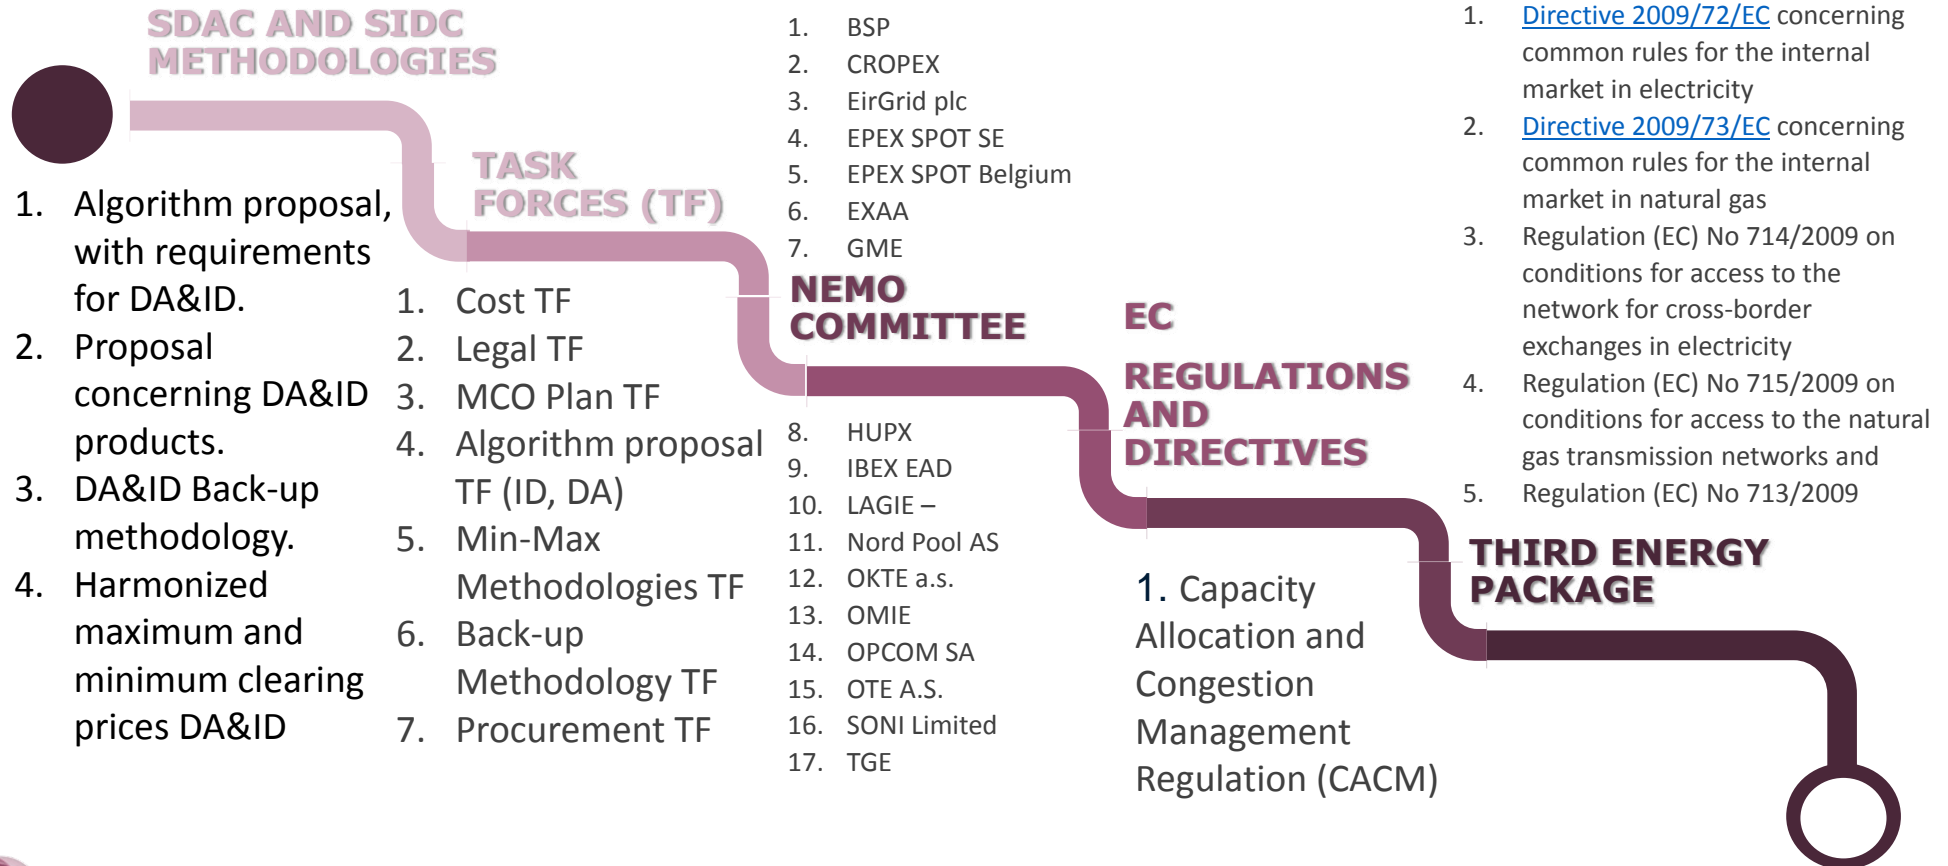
SDAC AND SIDC METHODOLOGIES

1. Algorithm proposal, with requirements for DA&ID.
2. Proposal concerning DA&ID products.
3. DA&ID Back-up methodology.
4. Harmonized maximum and minimum clearing prices DA&ID

TASK FORCES (TF)

1. Cost TF
2. Legal TF
3. MCO Plan TF
4. Algorithm proposal TF (ID, DA)
5. Min-Max Methodologies TF
6. Back-up Methodology TF
7. Procurement TF

1. BSP
2. CROPEX
3. EirGrid plc
4. EPEX SPOT SE
5. EPEX SPOT Belgium
6. EXAA
7. GME

NEMO COMMITTEE

8. HUPX
9. IBEX EAD
10. LAGIE –
11. Nord Pool AS
12. OKTE a.s.
13. OMIE
14. OPCOM SA
15. OTE A.S.
16. SONI Limited
17. TGE

EC

REGULATIONS AND DIRECTIVES

1. Capacity Allocation and Congestion Management Regulation (CACM)

1. Directive 2009/72/EC concerning common rules for the internal market in electricity
2. Directive 2009/73/EC concerning common rules for the internal market in natural gas
3. Regulation (EC) No 714/2009 on conditions for access to the network for cross-border exchanges in electricity
4. Regulation (EC) No 715/2009 on conditions for access to the natural gas transmission networks and
5. Regulation (EC) No 713/2009

THIRD ENERGY PACKAGE